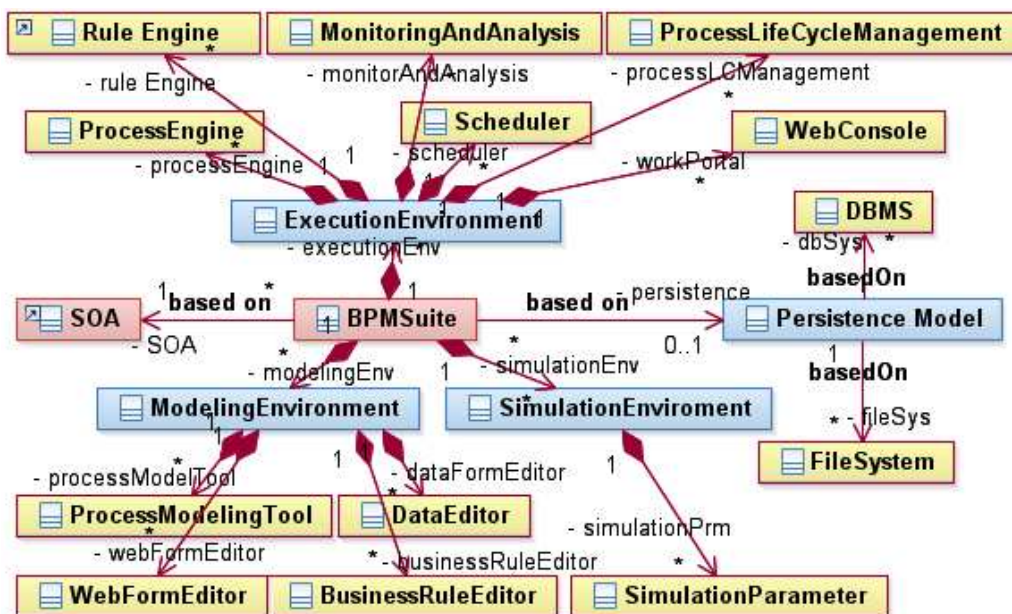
Rule Engine
MonitoringAndAnalysis
ProcessLifeCycleManagement
- rule Engine
- monitorAndAnalysis
- processLCManagement
ProcessEngine
Scheduler
WebConsole
- processEngine
1
1
- scheduler
- workPortal
ExecutionEnvironment
DBMS
- executionEnv
- dbSys
basedOn
1
based on
SOA
BPMSuite
based on
- persistence
Persistence Model
- SOA
- modelingEnv
1
- simulationEnv
0..1
1
basedOn
ModelingEnvironment
SimulationEnviroment
- fileSys
1
- dataFormEditor
1
FileSystem
- processModelTool
ProcessModelingTool
DataEditor
- webFormEditor
- simulationPrm
- businessRuleEditor
WebFormEditor
BusinessRuleEditor
SimulationParameter